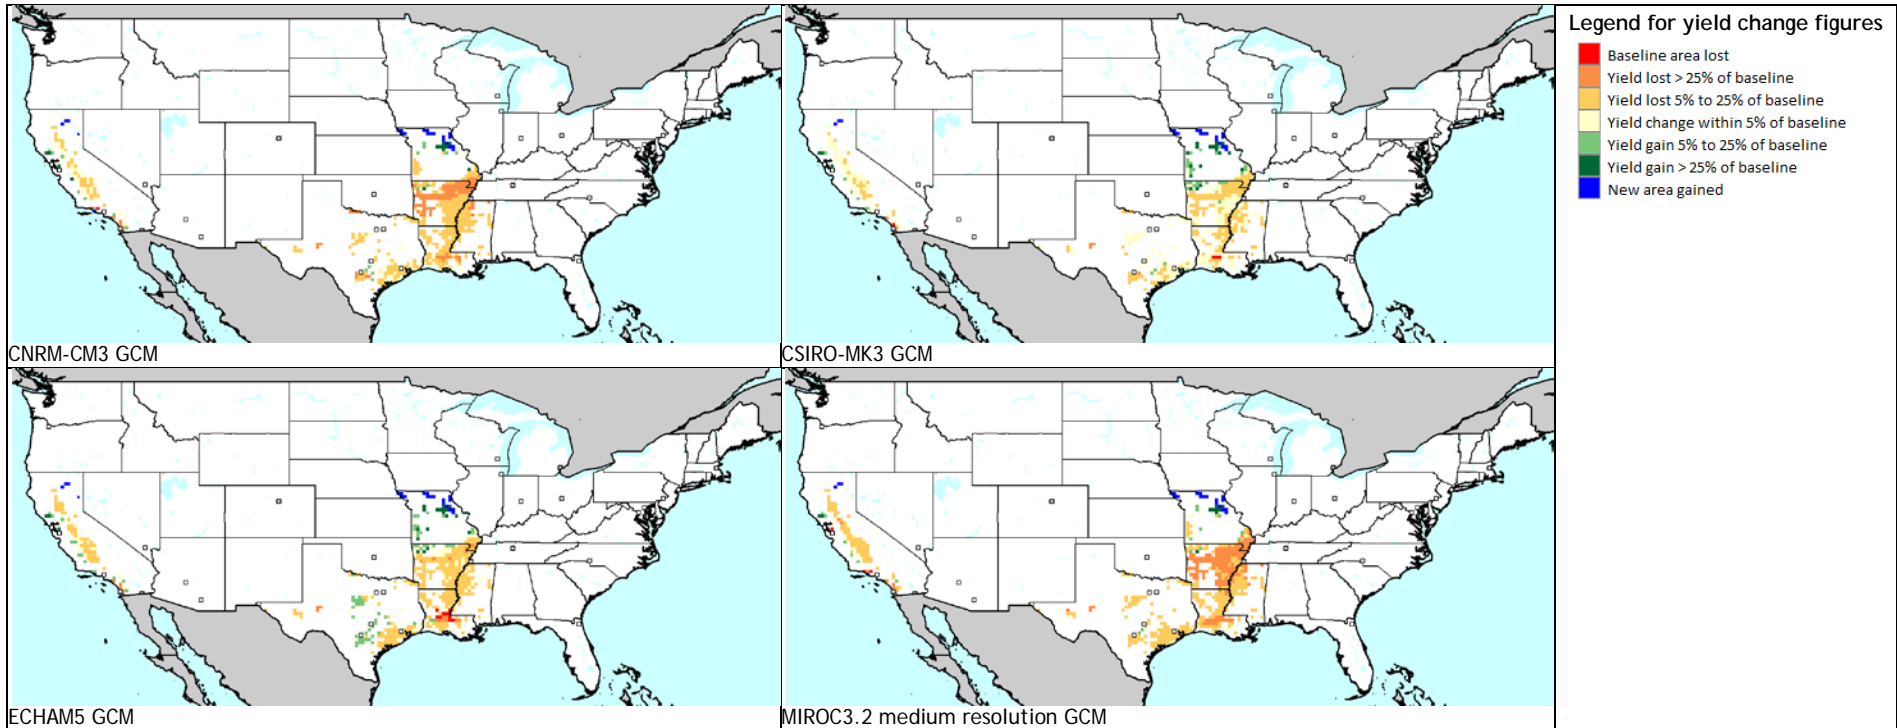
CNRM-CM3 GCM

CSIRO-MK3 GCM

Legend for yield change figures
Baseline area lost
Yield lost > 25% of baseline
Yield lost 5% to 25% of baseline
Yield change within 5% of baseline
Yield gain 5% to 25% of baseline
Yield gain > 25% of baseline
New area gained

ECHAM5 GCM

MIROC3.2 medium resolution GCM